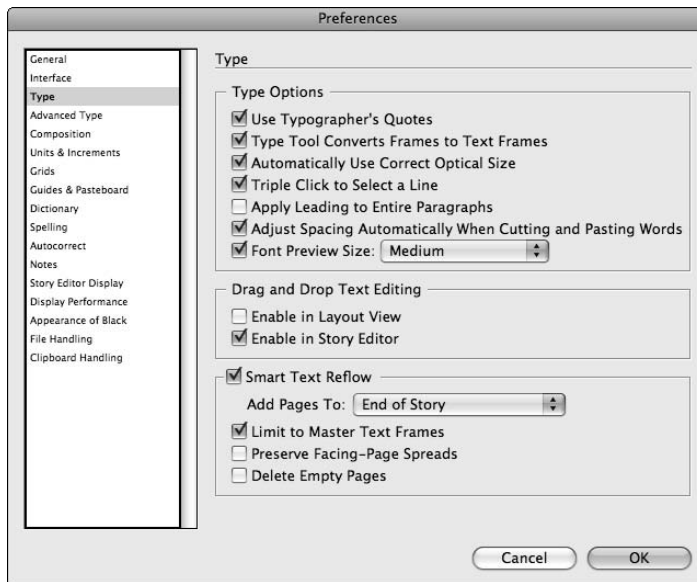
Preferences

General
Interface
Type
Advanced Type
Composition
Units & Increments
Grids
Guides & Pasteboard
Dictionary
Spelling
Autocorrect
Notes
Story Editor Display
Display Performance
Appearance of Black
File Handling
Clipboard Handling

Type

Type Options
Use Typographer's Quotes
Type Tool Converts Frames to Text Frames
Automatically Use Correct Optical Size
Triple Click to Select a Line
Apply Leading to Entire Paragraphs
Adjust Spacing Automatically When Cutting and Pasting Words
Font Preview Size: Medium

Drag and Drop Text Editing
Enable in Layout View
Enable in Story Editor

Smart Text Reflow
Add Pages To: End of Story
Limit to Master Text Frames
Preserve Facing-Page Spreads
Delete Empty Pages

Cancel
OK